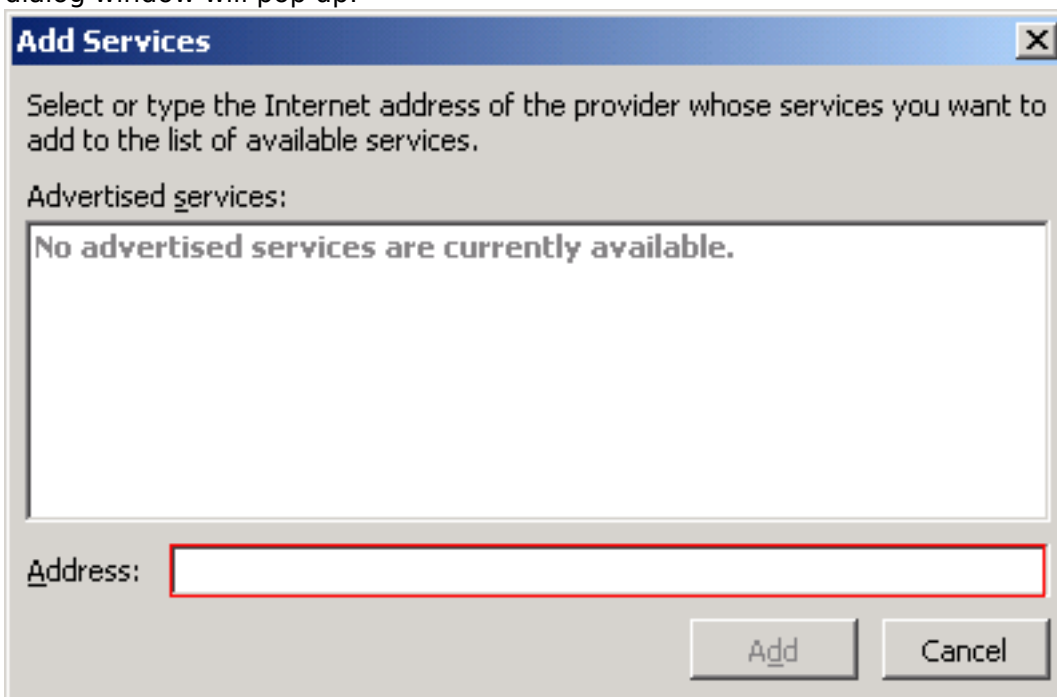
dialog window will pop up.

Add Services

Select or type the Internet address of the provider whose services you want to add to the list of available services.

Advertised services:

No advertised services are currently available.

Address:

Add

Cancel